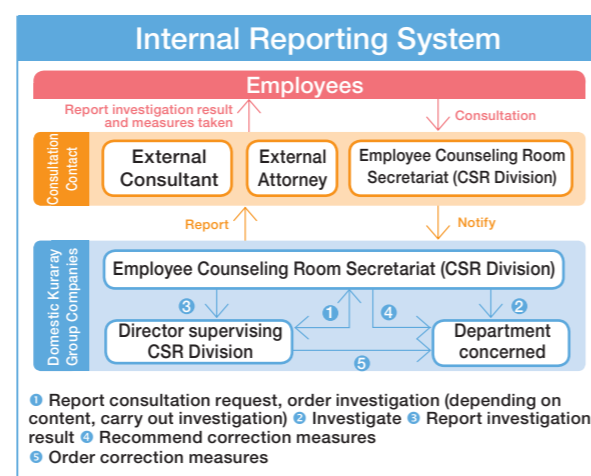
Internal Reporting System

Employees

Report investigation result and measures taken

Consultation

Consultation Contact

External Consultant

External Attorney

Employee Counseling Room Secretariat (CSR Division)

Report

Notify

Domestic Kuraray Group Companies

Employee Counseling Room Secretariat (CSR Division)

3

1

4

2

Director supervising CSR Division

Department concerned

5

1 Report consultation request, order investigation (depending on content, carry out investigation) 2 Investigate 3 Report investigation result 4 Recommend correction measures
5 Order correction measures